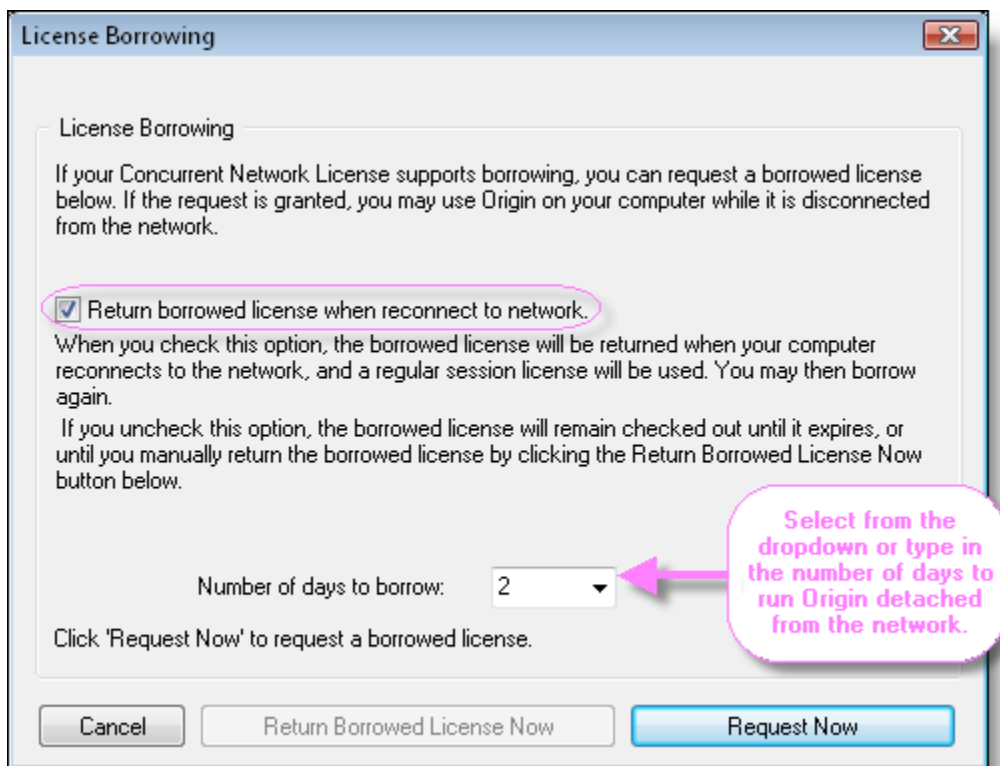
License Borrowing

License Borrowing

If your Concurrent Network License supports borrowing, you can request a borrowed license below. If the request is granted, you may use Origin on your computer while it is disconnected from the network.

Return borrowed license when reconnect to network.

When you check this option, the borrowed license will be returned when your computer reconnects to the network, and a regular session license will be used. You may then borrow again.

If you uncheck this option, the borrowed license will remain checked out until it expires, or until you manually return the borrowed license by clicking the Return Borrowed License Now button below.

Select from the dropdown or type in the number of days to run Origin detached from the network.

Number of days to borrow: 2

Click 'Request Now' to request a borrowed license.

Cancel

Return Borrowed License Now

Request Now